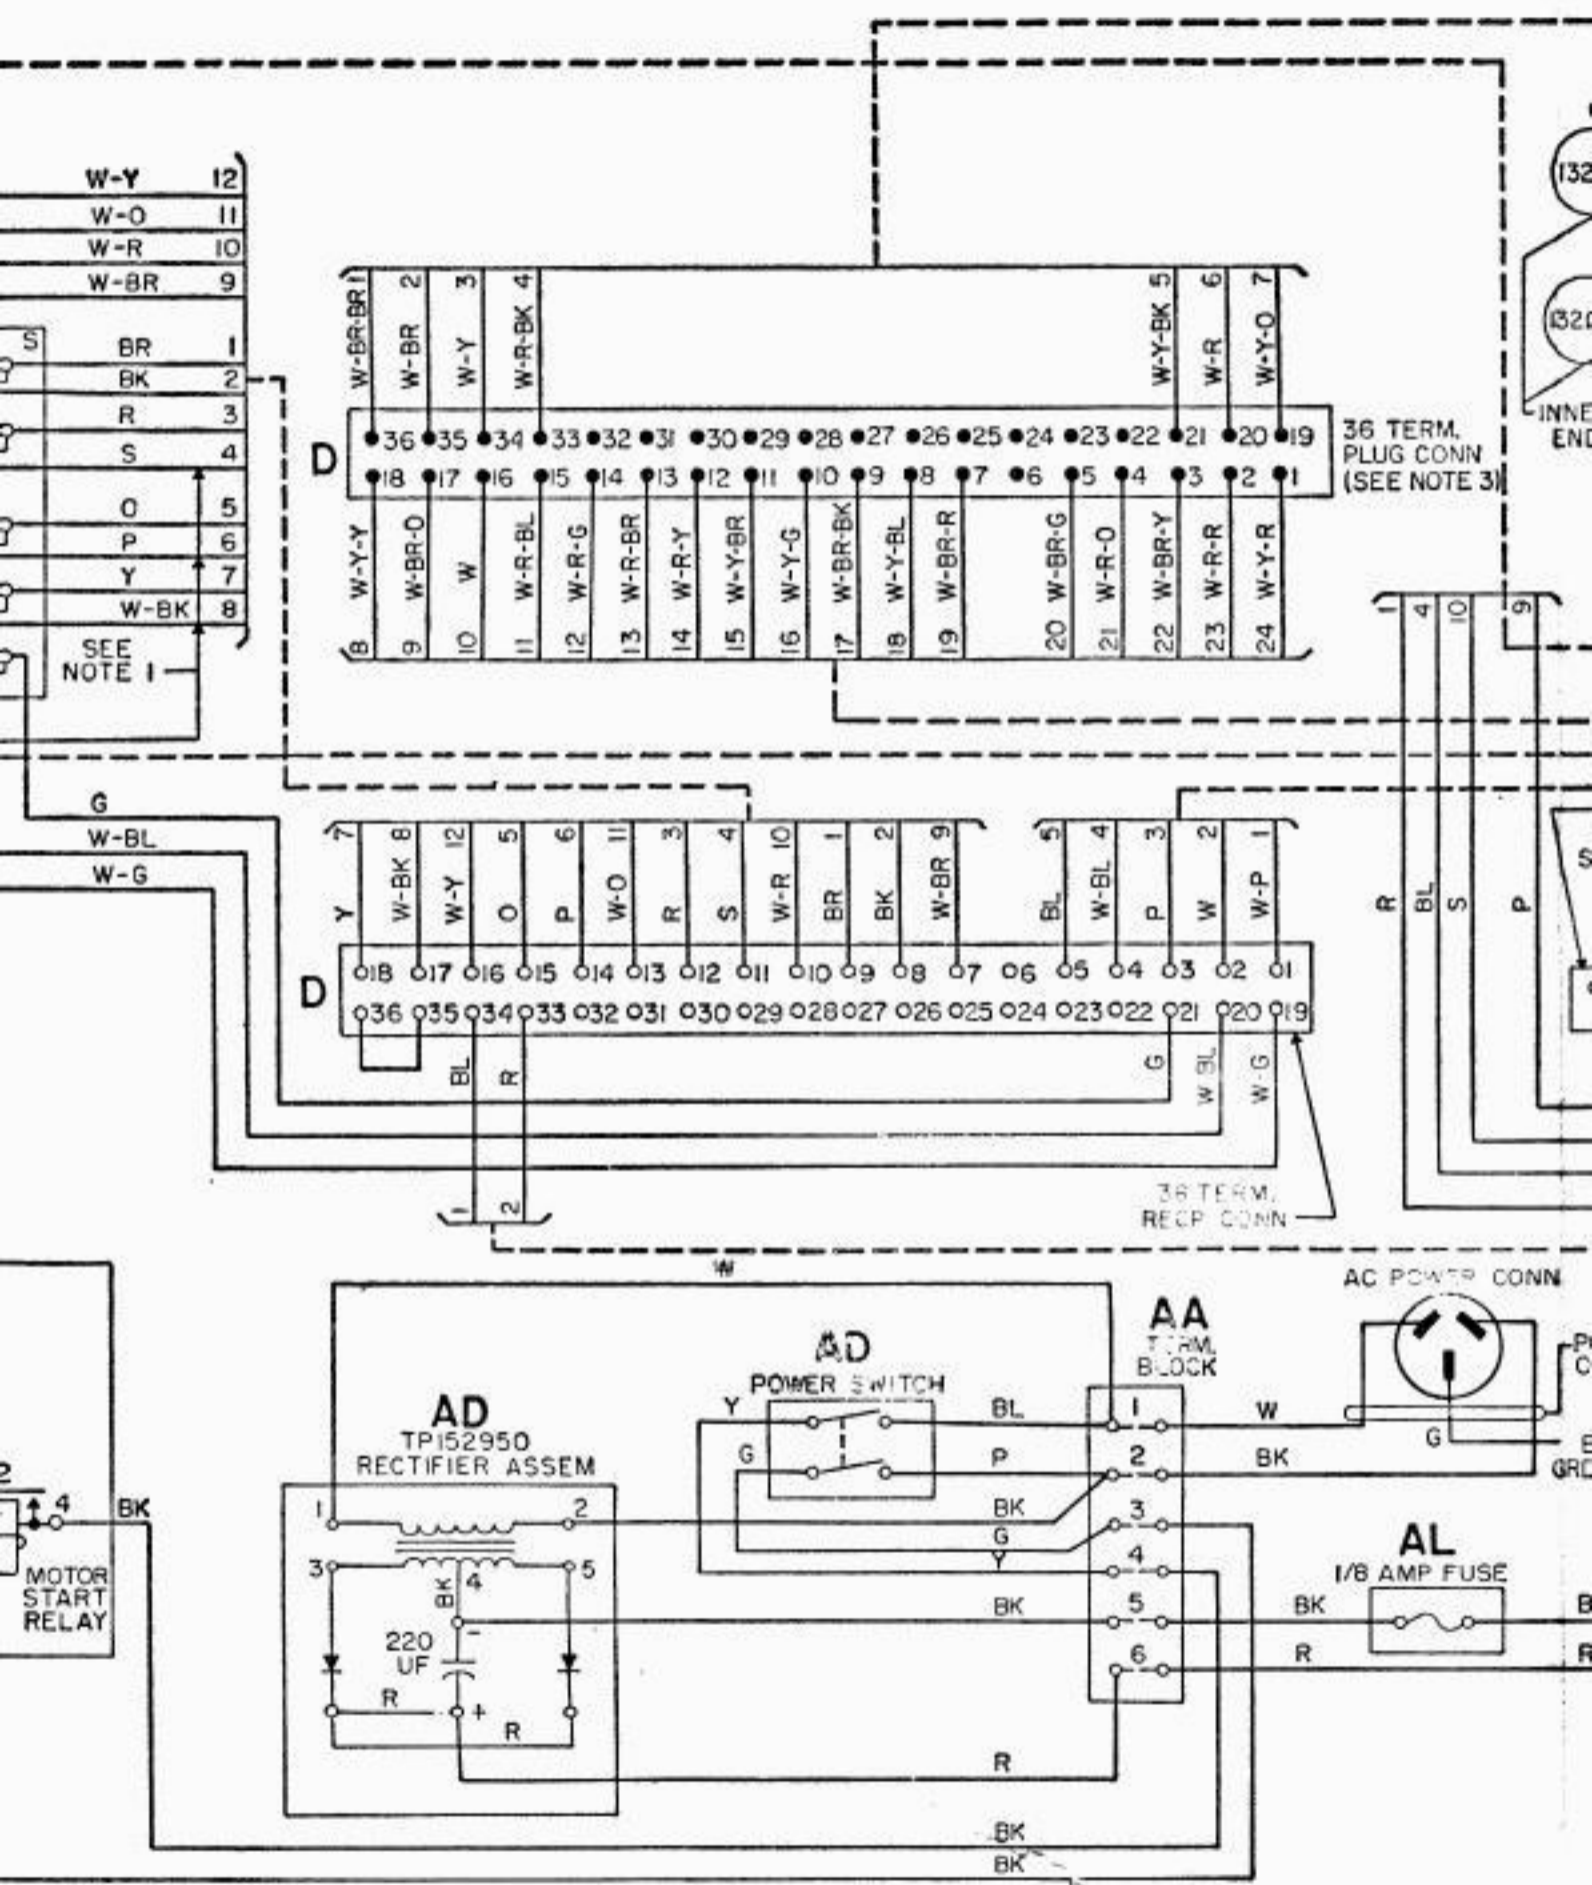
W-Y 12
W-O 11
W-R 10
W-BR 9
S
BR 1
BK 2
R 3
S 4
O 5
P 6
Y 7
W-BK 8
SEE NOTE 1

W-BR-BR 1, W-BR 2, W-Y 3, W-R-BK 4, W-Y-BK 5, W-R 6, W-Y-O 7

D
36 35 34 33 32 31 30 29 28 27 26 25 24 23 22 21 20 19
18 17 16 15 14 13 12 11 10 9 8 7 6 5 4 3 2 1

36 TERM. PLUG CONN (SEE NOTE 3)

W-Y-Y 8, W-BR-O 9, W 10, W-R-BL 11, W-R-G 12, W-R-BR 13, W-R-Y 14, W-Y-BR 15, W-Y-G 16, W-BR-BK 17, W-Y-BL 18, W-BR-R 19, W-BR-G 20, W-R-O 21, W-BR-Y 22, W-R-R 23, W-Y-R 24

132
132
INNE
END

1 4 10 9

G
W-BL
W-G

Y 7, W-BK 8, W-Y 12, O 5, P 6, W-O 11, R 3, S 4, W-R 10, BR 1, BK 2, W-BR 9, BL 5, W-BL 4, P 3, W 2, W-P 1

R BL S P

S

D
18 17 16 15 14 13 12 11 10 9 8 7 6 5 4 3 2 1
36 35 34 33 32 31 30 29 28 27 26 25 24 23 22 21 20 19

BL R G W-BL W-G

36 TERM. RECP CONN

1 2

W

AC POWER CONN

AA
TERM. BLOCK

AD
POWER SWITCH

AD
TP152950
RECTIFIER ASSEM

Y
G
BL
P
BK
G
BK
W
BK
G
P
C
E
GRD

1 2 3 4 5 6

2
4
BK
MOTOR START RELAY

1 2 3 4 5
BK
220 UF
R
R
R

AL
1/8 AMP FUSE
BK
R
B
R

BK
BK